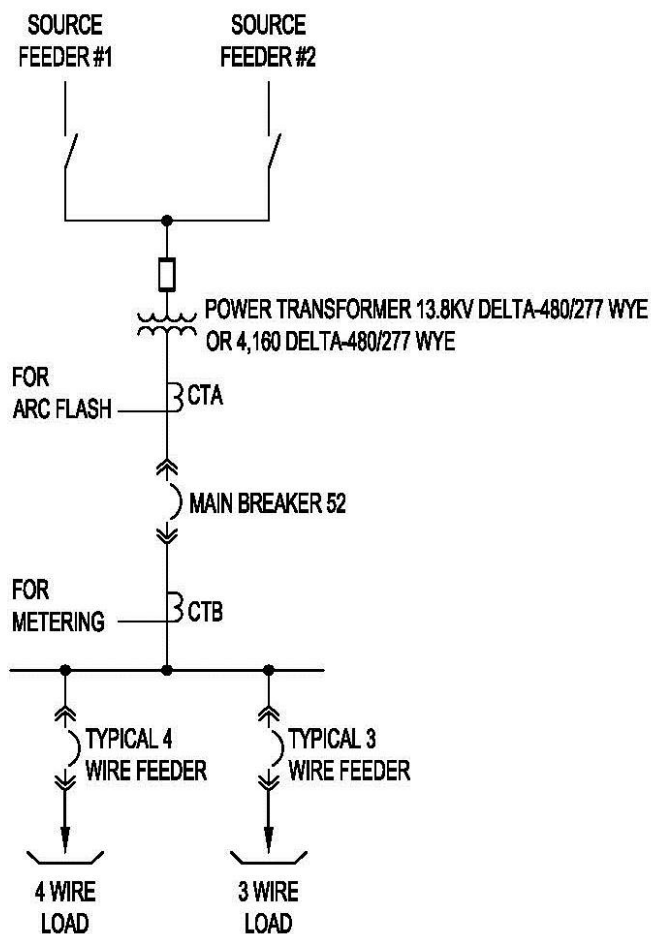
SOURCE FEEDER #1

SOURCE FEEDER #2

POWER TRANSFORMER 13.8KV DELTA-480/277 WYE OR 4,160 DELTA-480/277 WYE

FOR ARC FLASH

CTA

MAIN BREAKER 52

FOR METERING

CTB

TYPICAL 4 WIRE FEEDER

TYPICAL 3 WIRE FEEDER

4 WIRE LOAD

3 WIRE LOAD